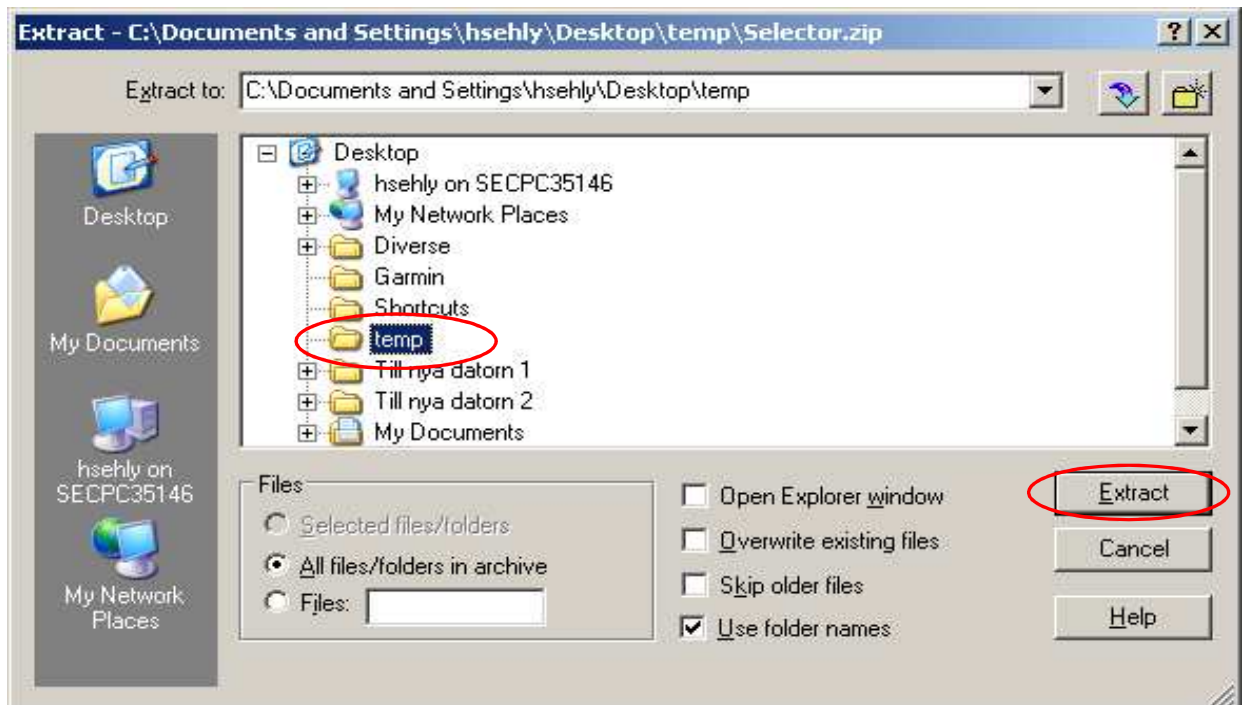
Extract - C:\Documents and Settings\hsehly\Desktop\temp\Selector.zip

?

Extract to: C:\Documents and Settings\hsehly\Desktop\temp

Desktop

My Documents

hsehly on SECPC35146

My Network Places

Desktop
hsehly on SECPC35146
My Network Places
Diverse
Garmin
Shortcuts
temp
Till nya datorn 1
Till nya datorn 2
My Documents

Files
Selected files/folders
All files/folders in archive
Files:

Open Explorer window
Overwrite existing files
Skip older files
Use folder names

Extract
Cancel
Help